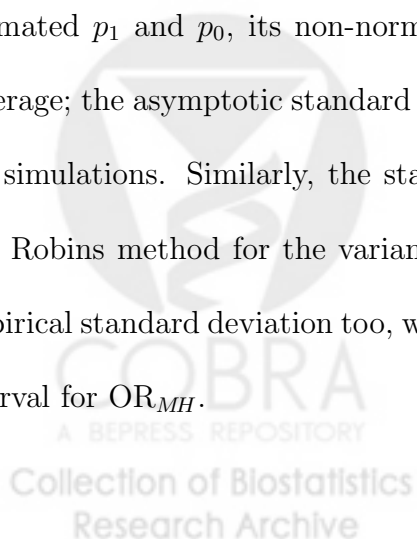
mated $p_1$ and $p_0$, its non-norm

erage; the asymptotic standard

simulations. Similarly, the sta

Robins method for the varian

pirical standard deviation too, w

rval for $\text{OR}_{MH}$.

COBRA
A BEPRESS REPOSITORY
Collection of Biostatistics
Research Archive